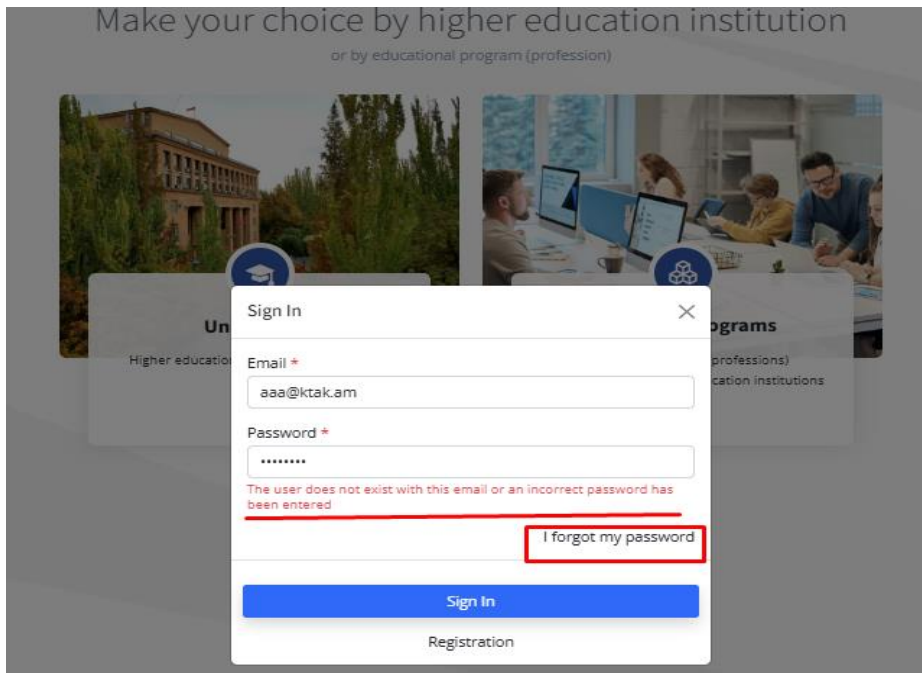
Make your choice by higher education institution

or by educational program (profession)

Un

Higher educatio

ograms

professions)

cation institutions

Sign In

Email *

aaa@ktak.am

Password *

••••••••

The user does not exist with this email or an incorrect password has been entered

I forgot my password

Sign In

Registration